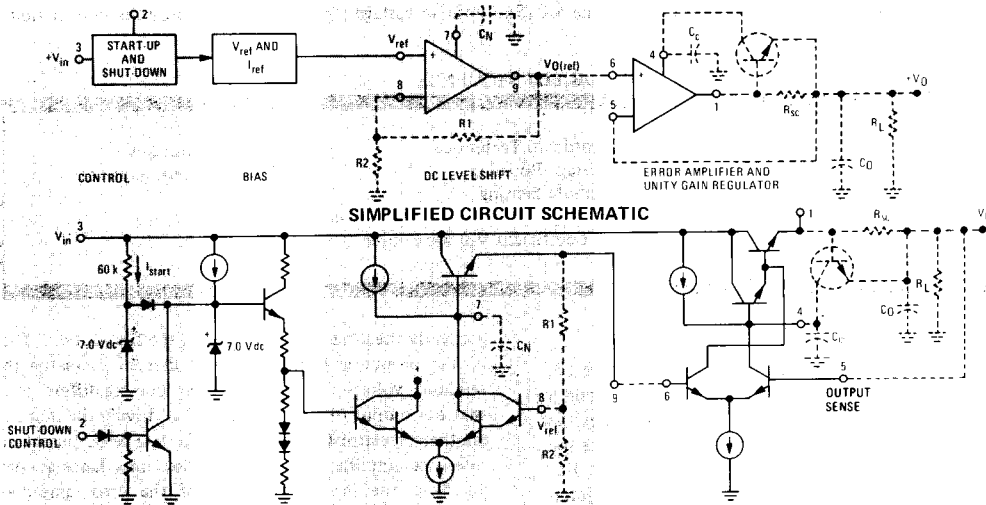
2

$+V_{in}$ 3

START-UP AND SHUT-DOWN

$V_{ref}$ AND $I_{ref}$

$V_{ref}$

7

$C_N$

8

9

$V_{O(ref)}$

R1

R2

6

4

$C_c$

5

1

$R_{sc}$

$+V_O$

$R_L$

$C_O$

CONTROL

BIAS

DC LEVEL SHIFT

ERROR AMPLIFIER AND UNITY GAIN REGULATOR

SIMPLIFIED CIRCUIT SCHEMATIC

$V_{in}$ 3

60 k

$I_{start}$

7.0 Vdc

7.0 Vdc

SHUT-DOWN CONTROL 2

7

$C_N$

R1

8

$V_{ref}$

R2

9

6

1

$R_{sc}$

$V_O$

4

$C_c$

$C_O$

$R_L$

5

OUTPUT SENSE